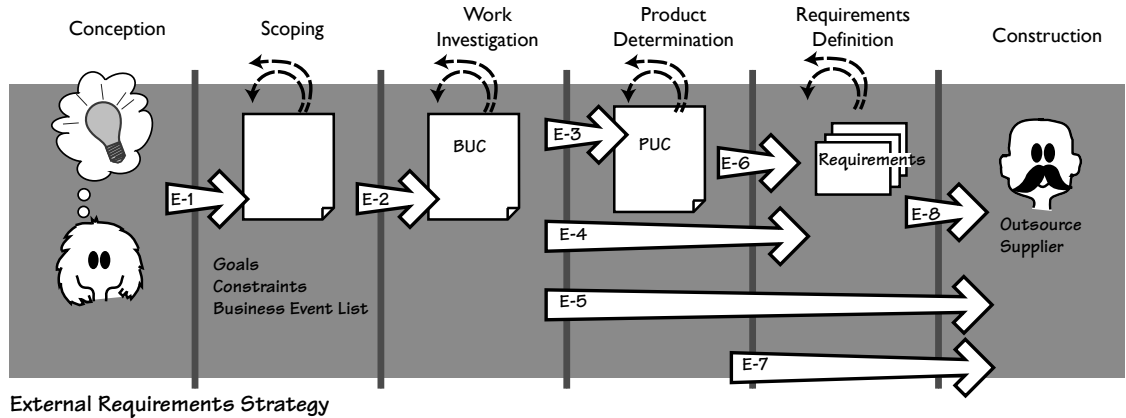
Conception

Scoping

Work Investigation

Product Determination

Requirements Definition

Construction

E-1

E-2

BUC

E-3

PUC

E-6

Requirements

E-8

Outsource Supplier

E-4

Goals
Constraints
Business Event List

E-5

E-7

External Requirements Strategy